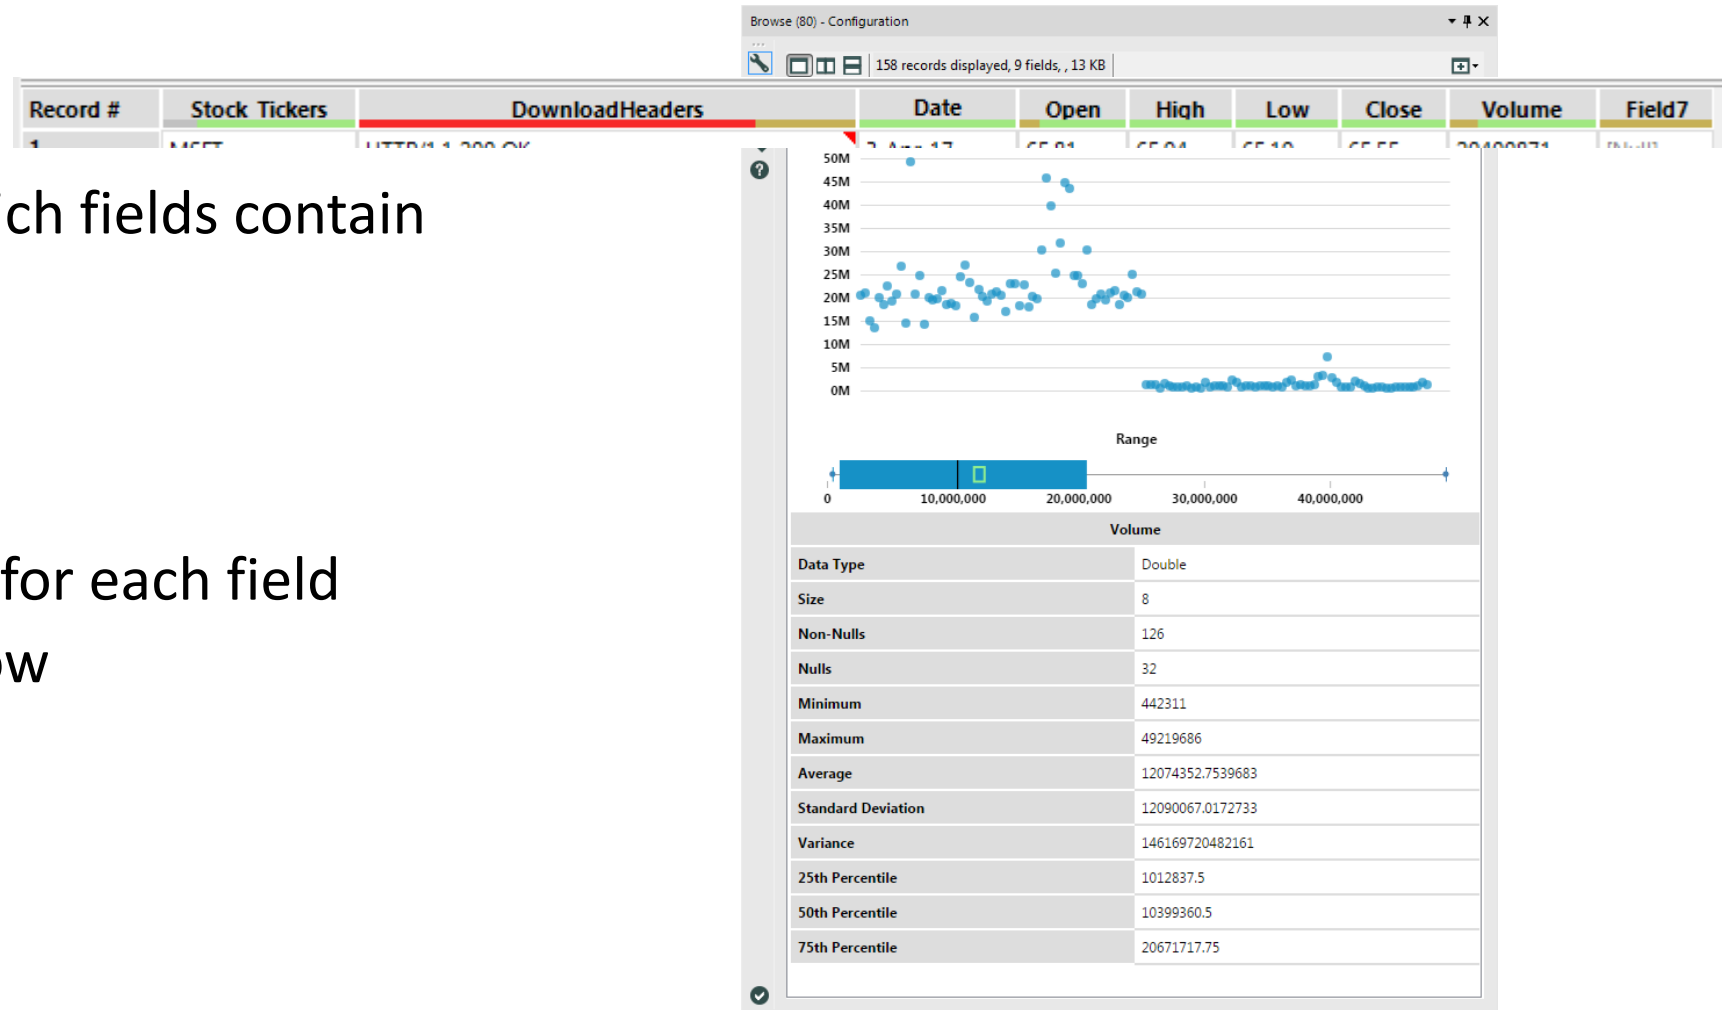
Browse (80) - Configuration

158 records displayed, 9 fields, , 13 KB

| Record # | Stock Tickers | DownloadHeaders | Date | Open | High | Low | Close | Volume | Field7 |
|---|---|---|---|---|---|---|---|---|---|
| 1 | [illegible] | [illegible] | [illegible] | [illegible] | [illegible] | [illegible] | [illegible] | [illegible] | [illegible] |

ich fields contain

for each field
w

50M
45M
40M
35M
30M
25M
20M
15M
10M
5M
0M

Range

0
10,000,000
20,000,000
30,000,000
40,000,000

Volume

| Data Type | Double |
|---|---|
| Size | 8 |
| Non-Nulls | 126 |
| Nulls | 32 |
| Minimum | 442311 |
| Maximum | 49219686 |
| Average | 12074352.7539683 |
| Standard Deviation | 12090067.0172733 |
| Variance | 146169720482161 |
| 25th Percentile | 1012837.5 |
| 50th Percentile | 10399360.5 |
| 75th Percentile | 20671717.75 |